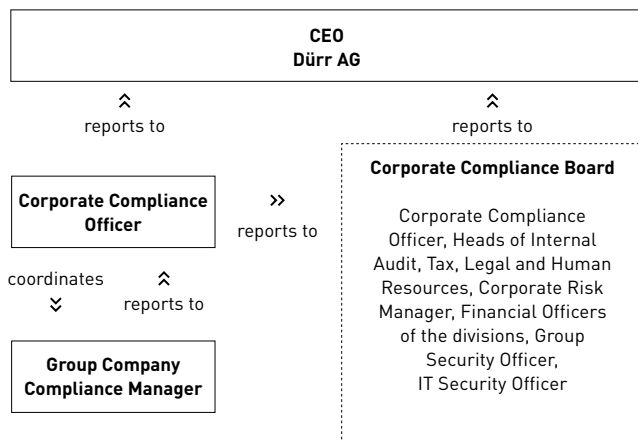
CEO
Dürr AG

reports to

reports to

Corporate Compliance Officer

reports to

Corporate Compliance Board

Corporate Compliance Officer, Heads of Internal Audit, Tax, Legal and Human Resources, Corporate Risk Manager, Financial Officers of the divisions, Group Security Officer, IT Security Officer

coordinates

reports to

Group Company Compliance Manager